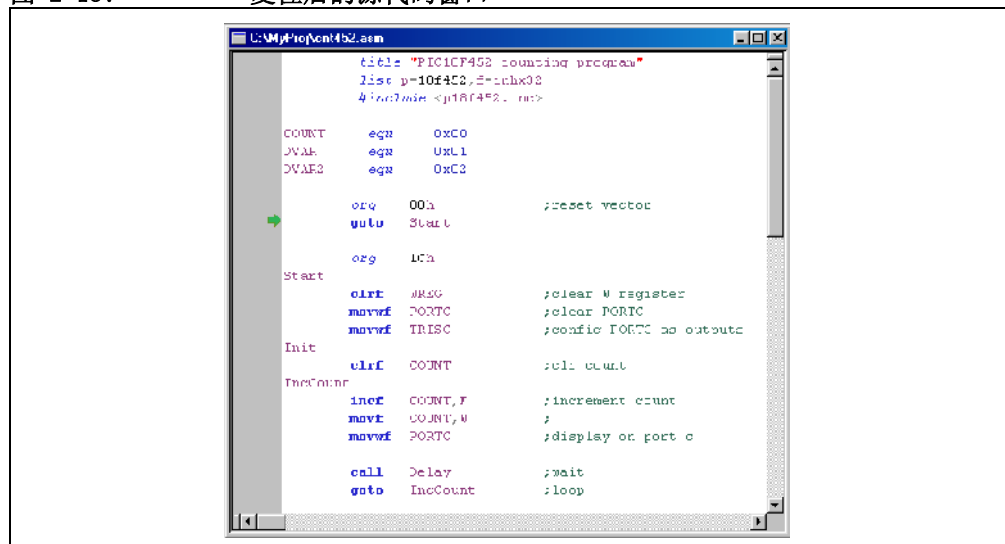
图 2-15: 复位后的源代码窗口

C:\MyProj\cnt452.asm

title "PIC18F452 counting program"
list p=18f452,f=inhx32
#include <p18f452.inc>

COUNT equ 0xC0
DVAR equ 0xC1
DVAR2 equ 0xC2

org 00h ;reset vector
goto Start

org 10h
Start
clrf WREG ;clear W register
movwf PORTC ;clear PORTC
movwf TRISC ;config PORTC as outputs
Init
clrf COUNT ;clr count
IncCount
incf COUNT,F ;increment count
movf COUNT,W ;
movwf PORTC ;display on port c

call Delay ;wait
goto IncCount ;loop